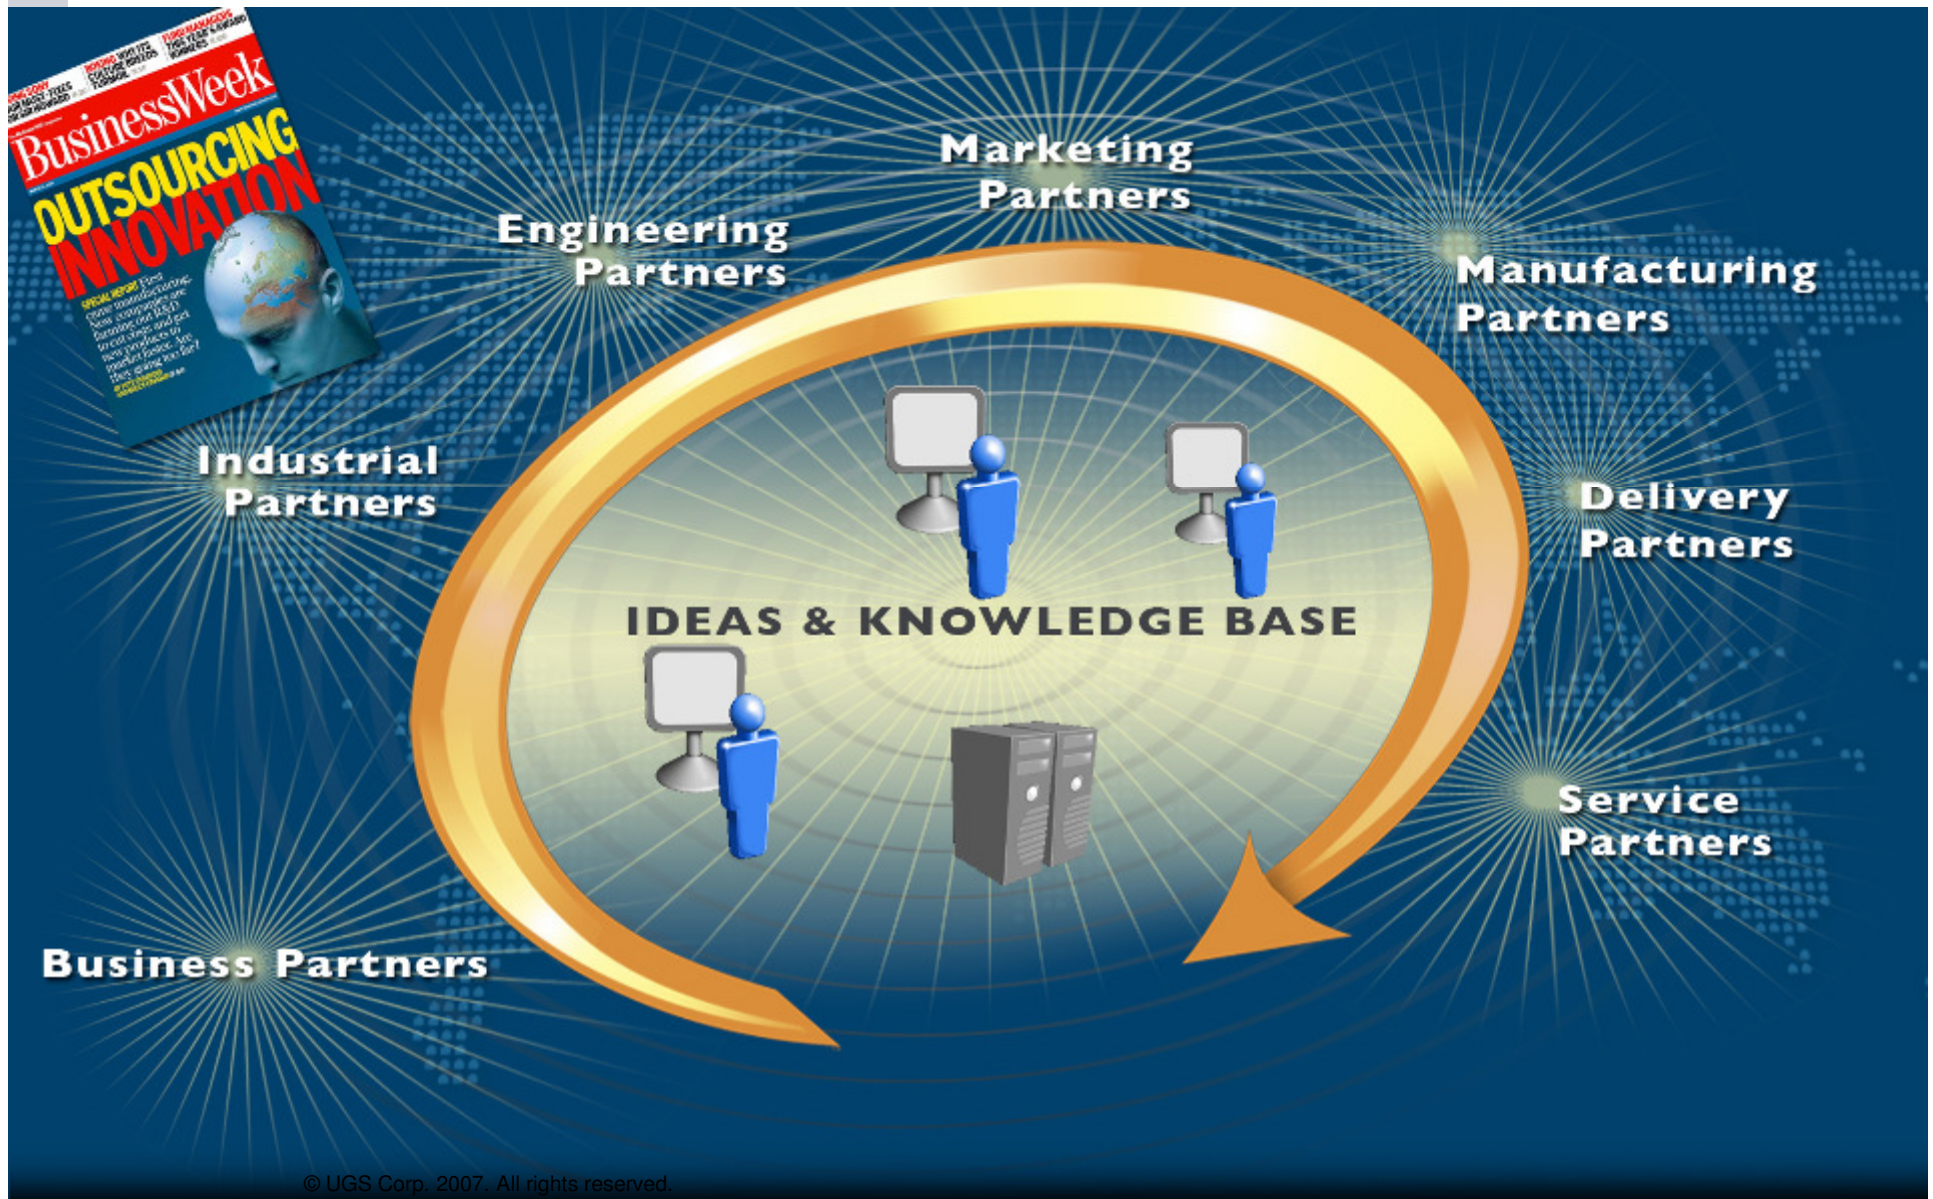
BusinessWeek
OUTSOURCING INNOVATION

Marketing Partners

Engineering Partners

Manufacturing Partners

Industrial Partners

Delivery Partners

IDEAS & KNOWLEDGE BASE

Service Partners

Business Partners

© UGS Corp. 2007. All rights reserved.